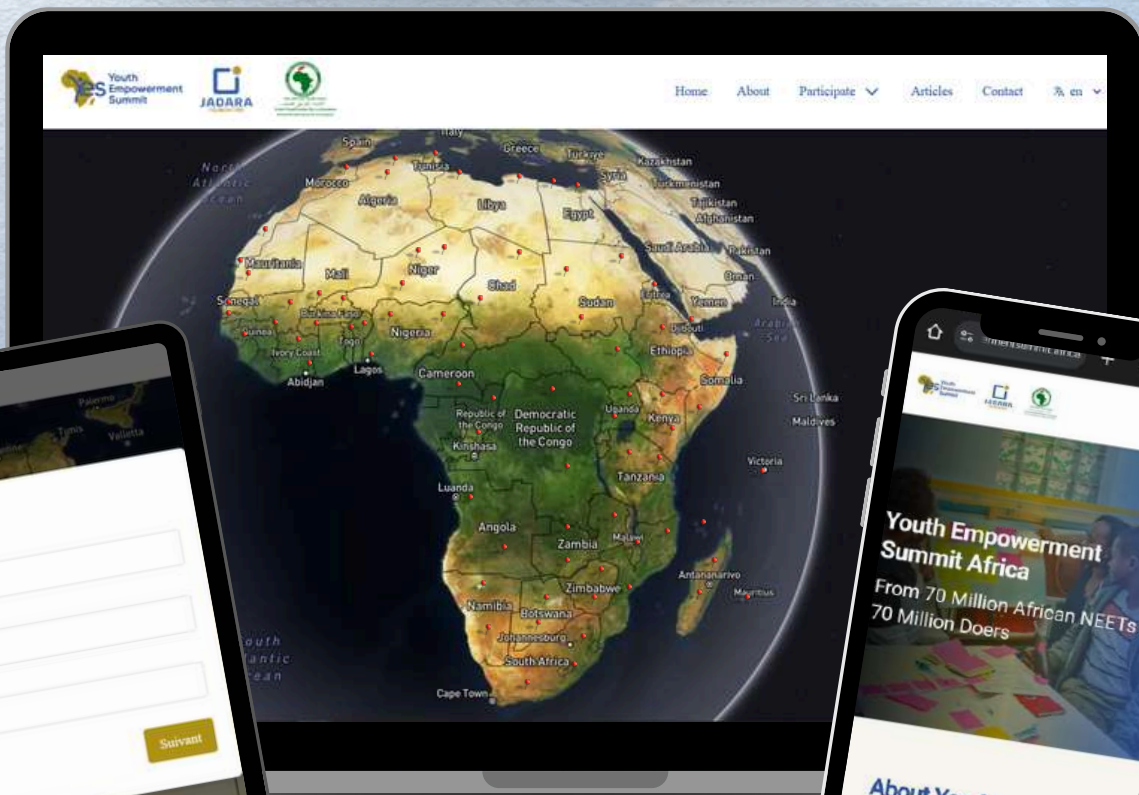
yes Youth Empowerment Summit

JADARA

Home About Participate Articles Contact en

Spain Italy Greece Türkiye Kazakhstan Tunisia Syria Turkmenistan Morocco Algeria Libya Egypt Tajikistan Afghanistan North Atlantic Ocean Saudi Arabia Pakistan Mauritania Mali Niger Chad Oman Senegal Burkina Faso Sudan Eritrea Yemen India Guinea Togo Nigeria Djibouti Arabian Sea Ivory Coast Ethiopia Abidjan Lagos Cameroon Somalia Sri Lanka Republic of the Congo Democratic Republic of the Congo Uganda Kenya Maldives Kinshasa Tanzania Victoria Luanda Angola Zambia Malawi Antananarivo Zimbabwe Mauritius Namibia Botswana Johannesburg South Africa Cape Town South Atlantic Ocean

Palermo Tunis Valletta

Suivant

Youth Empowerment Summit Africa

From 70 Million African NEETs 70 Million Doers

About Y